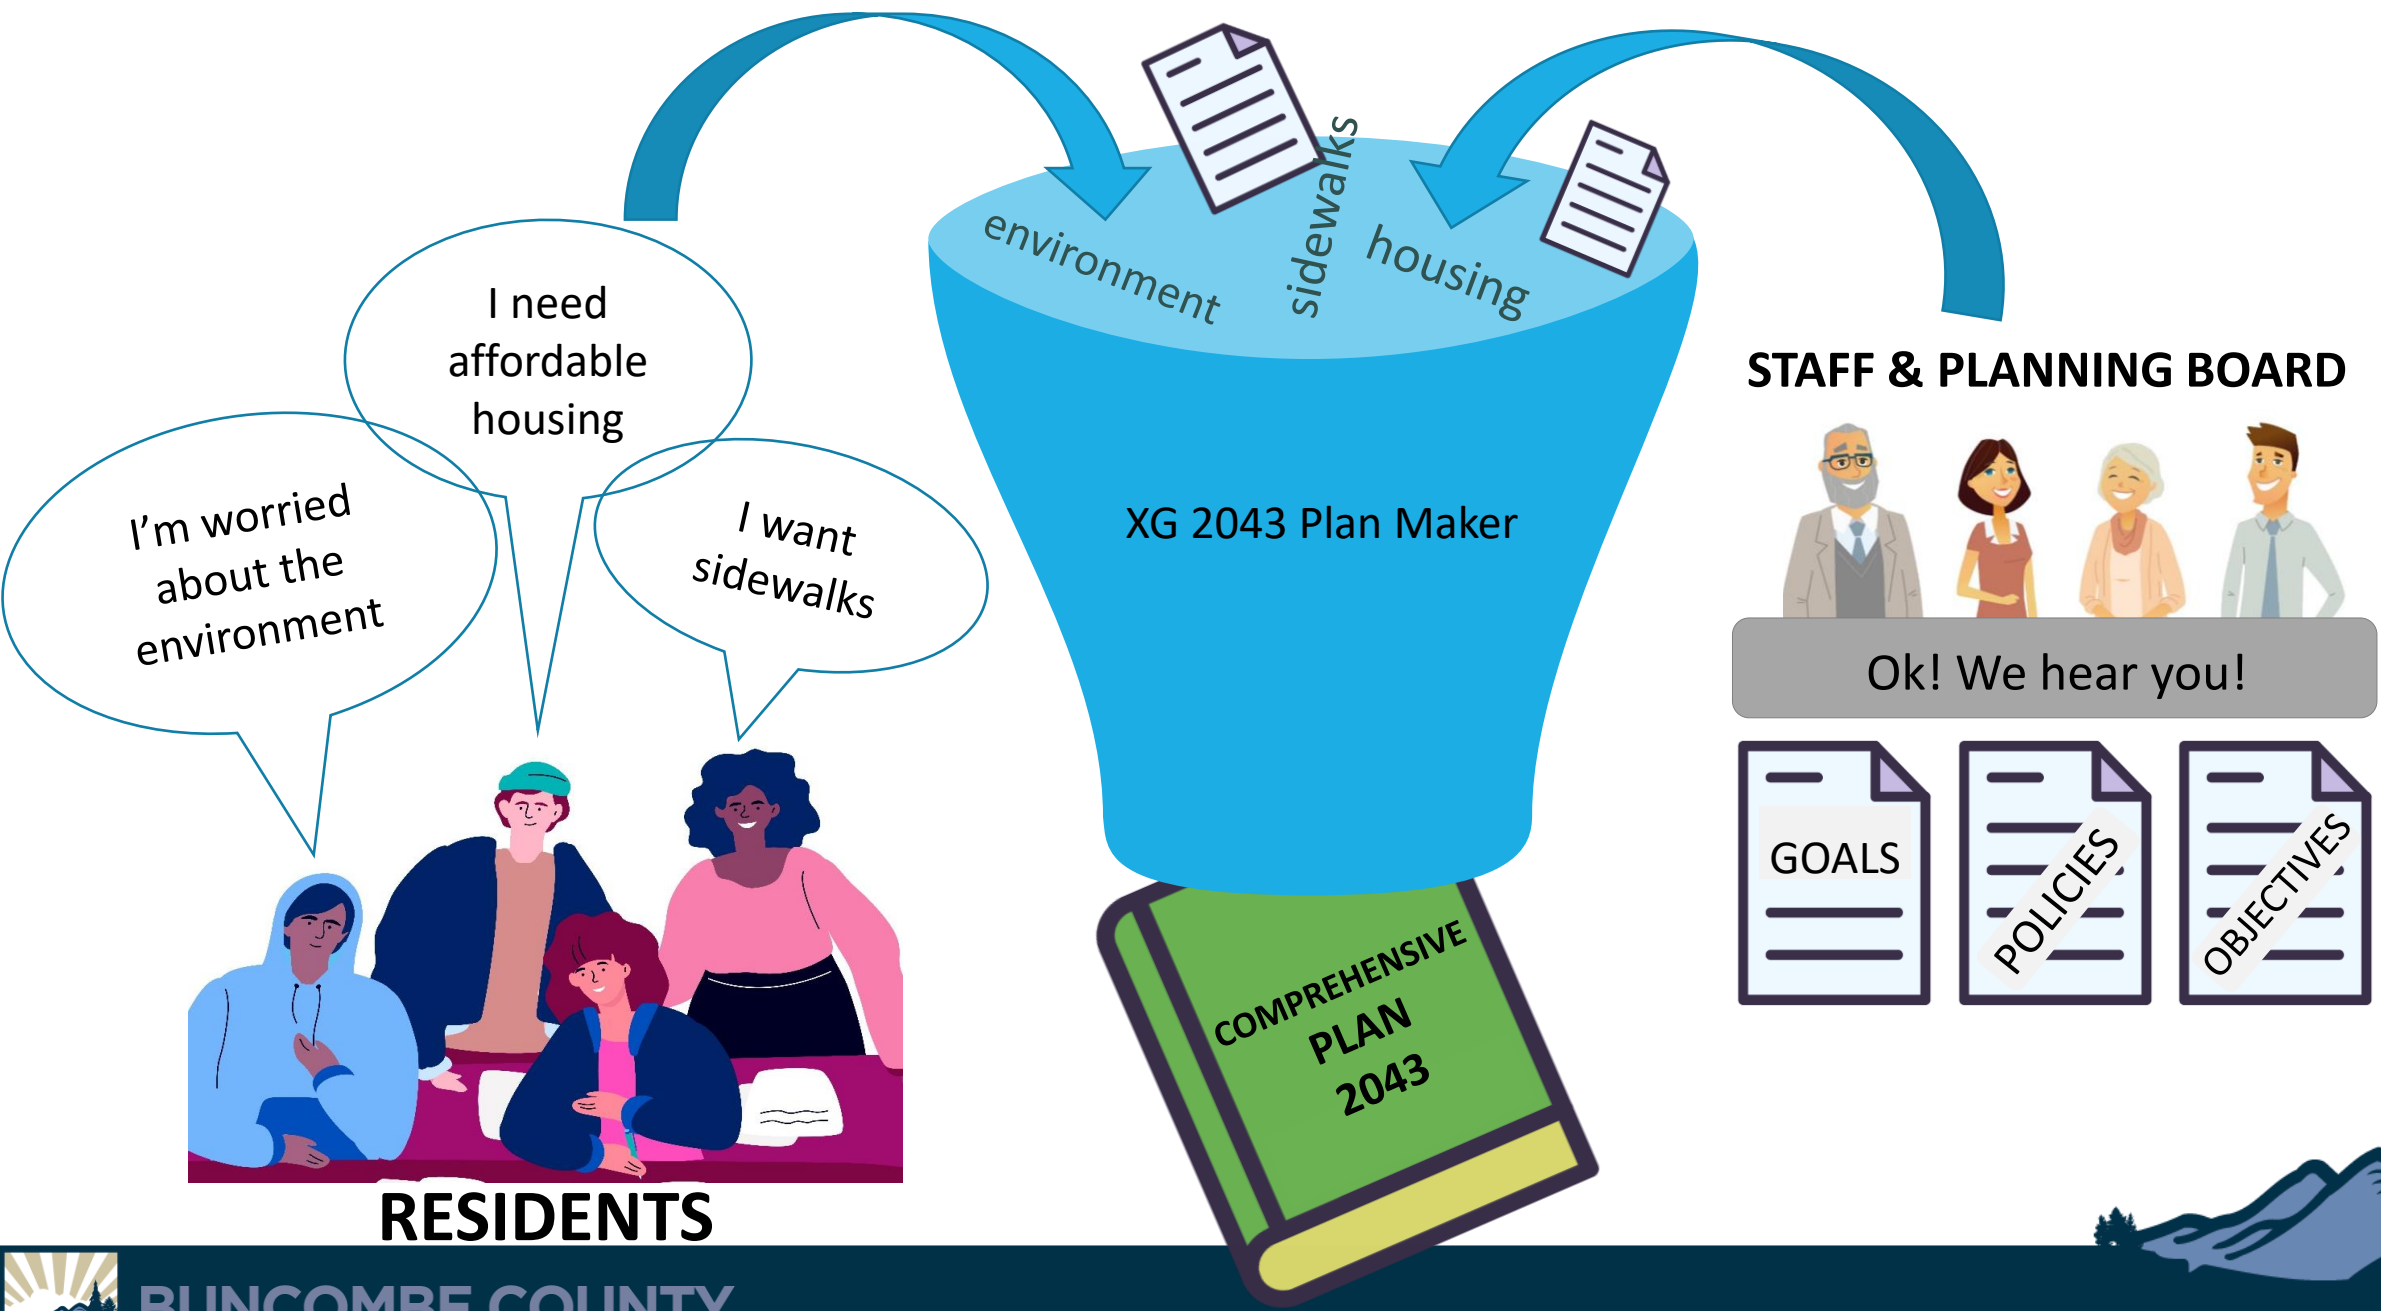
I need affordable housing

I'm worried about the environment

I want sidewalks

RESIDENTS

environment

sidewalks

housing

XG 2043 Plan Maker

COMPREHENSIVE PLAN 2043

STAFF & PLANNING BOARD

Ok! We hear you!

GOALS

POLICIES

OBJECTIVES

BUNCOMBE COUNTY